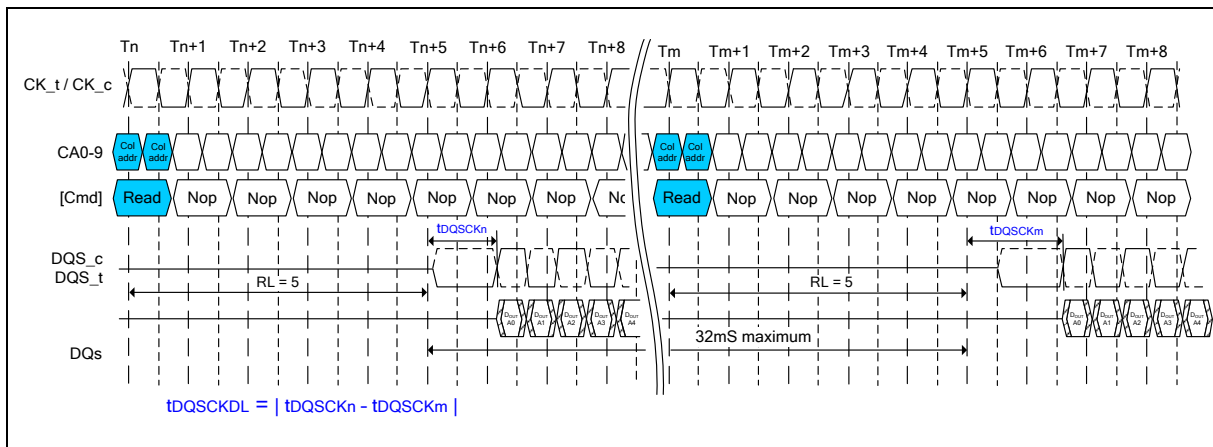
Tn Tn+1 Tn+2 Tn+3 Tn+4 Tn+5 Tn+6 Tn+7 Tn+8 Tm Tm+1 Tm+2 Tm+3 Tm+4 Tm+5 Tm+6 Tm+7 Tm+8

CK_t / CK_c

CA0-9 Col addr Col addr Col addr Col addr

[Cmd] Read Nop Nop Nop Nop Nop Nop Nop Nc Read Nop Nop Nop Nop Nop Nop Nop Nop

tDQSCKn tDQSCKm

DQS_c
DQS_t

RL = 5 RL = 5

$D_{OUT}$ A0 $D_{OUT}$ A1 $D_{OUT}$ A2 $D_{OUT}$ A3 $D_{OUT}$ A4 $D_{OUT}$ A0 $D_{OUT}$ A1 $D_{OUT}$ A2 $D_{OUT}$ A3 $D_{OUT}$ A4

DQs

32mS maximum

tDQSCKDL = | tDQSCKn - tDQSCKm |